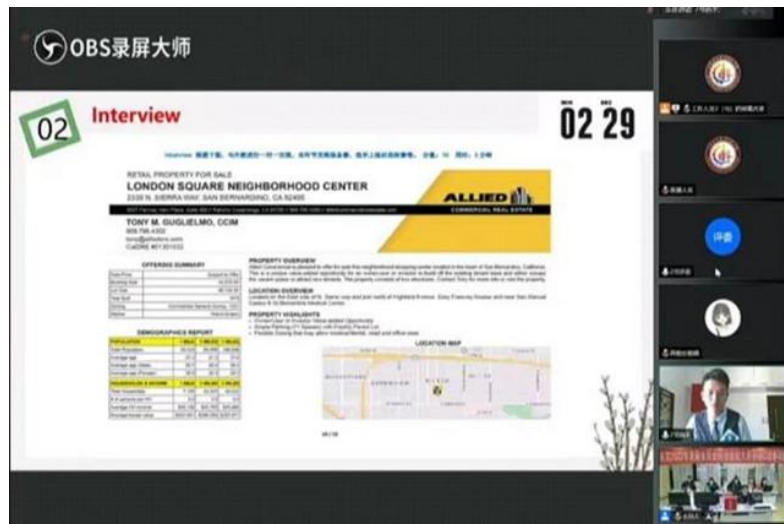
OBS录屏大师

02 Interview

02 29

RETAIL PROPERTY FOR SALE
LONDON SQUARE NEIGHBORHOOD CENTER
2330 N. SIERRA WAY, SAN BERNARDINO, CA 92405

ALLIED
COMMERCIAL REAL ESTATE

TONY M. GUGLIELMO, CCIM

OFFERING SUMMARY

DEMOGRAPHICS REPORT

PROPERTY OVERVIEW

LOCATION OVERVIEW

PROPERTY HIGHLIGHTS

LOCATION MAP

评委

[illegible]